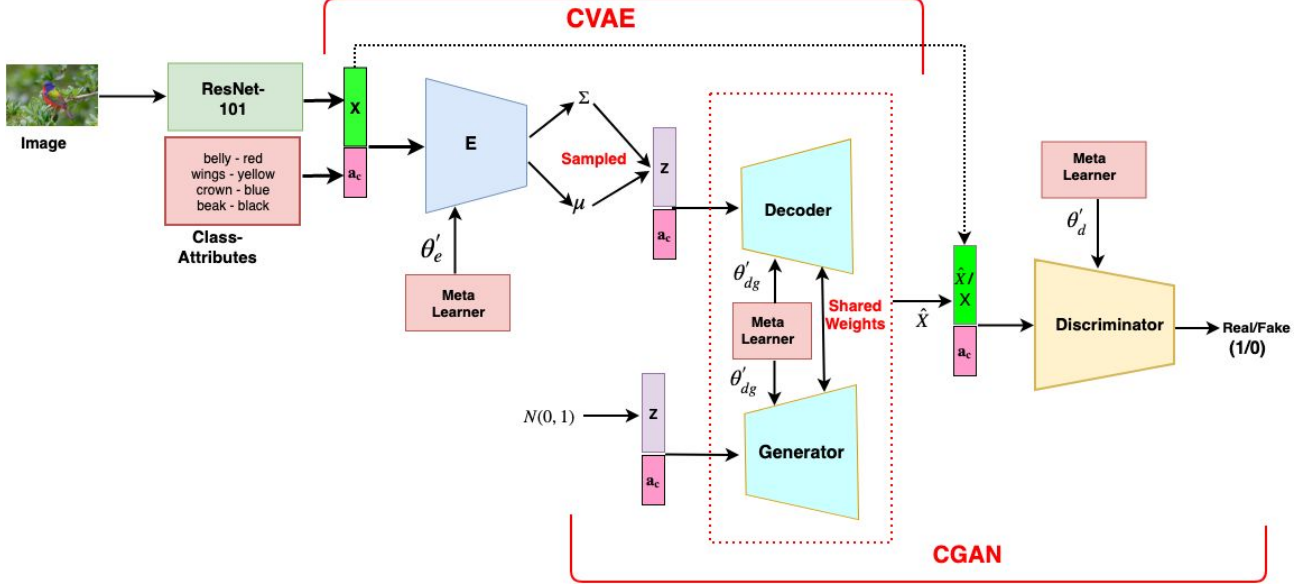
CVAE

Image

ResNet-101

X

belly - red
wings - yellow
crown - blue
beak - black

$a_c$

Class-Attributes

E

$\theta'_e$

Meta Learner

$\Sigma$

Sampled

$\mu$

z

$a_c$

Decoder

$\theta'_{dg}$

Meta Learner

$\theta'_{dg}$

Shared Weights

Generator

$N(0, 1)$

z

$a_c$

$\hat{X}$

$\hat{X}$/ X

$a_c$

Meta Learner

$\theta'_d$

Discriminator

Real/Fake (1/0)

CGAN